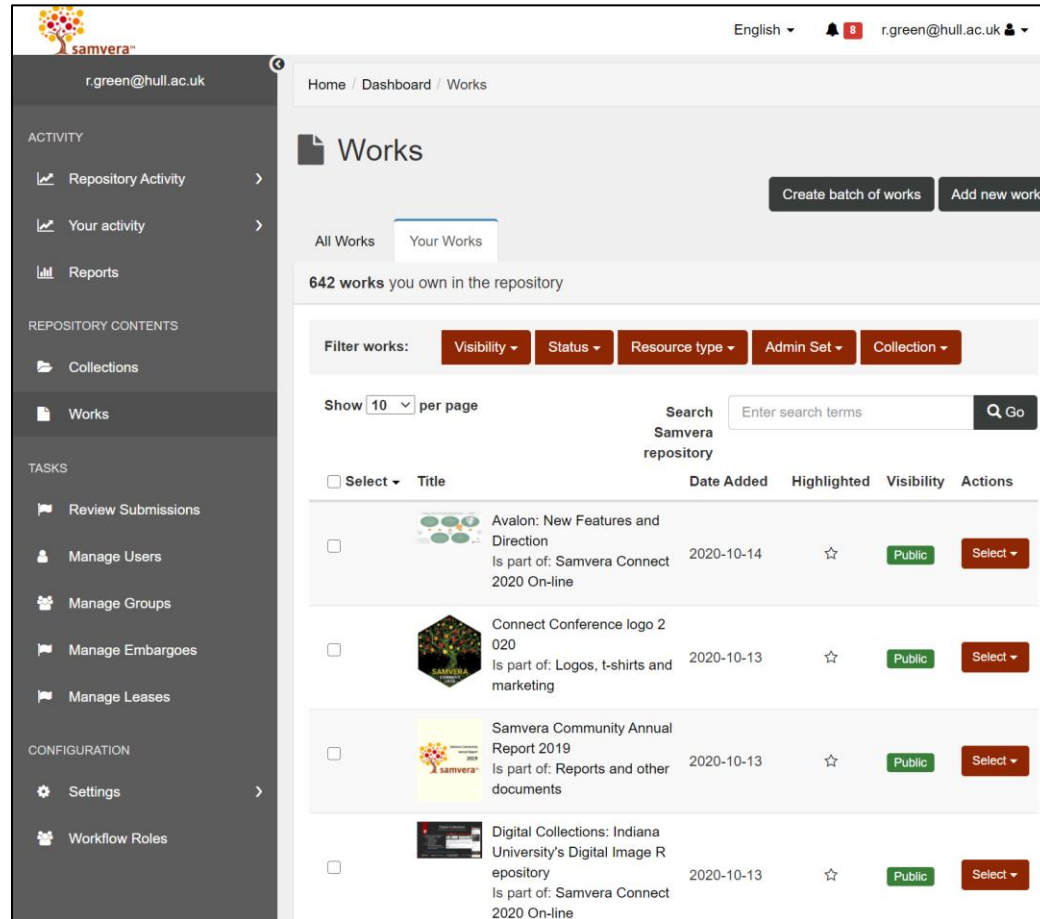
samvera

English ▾ 8 r.green@hull.ac.uk ▾

r.green@hull.ac.uk

ACTIVITY

Repository Activity

Your activity

Reports

REPOSITORY CONTENTS

Collections

Works

TASKS

Review Submissions

Manage Users

Manage Groups

Manage Embargoes

Manage Leases

CONFIGURATION

Settings

Workflow Roles

Home / Dashboard / Works

Works

Create batch of works

Add new work

All Works

Your Works

642 works you own in the repository

Filter works: Visibility ▾ Status ▾ Resource type ▾ Admin Set ▾ Collection ▾

Show 10 per page

Search Samvera repository

Enter search terms

Go

| Select ▾ | Title | Date Added | Highlighted | Visibility | Actions |
|---|---|---|---|---|---|
| | Avalon: New Features and Direction Is part of: Samvera Connect 2020 On-line | 2020-10-14 | ☆ | Public | Select ▾ |
| | Connect Conference logo 2020 Is part of: Logos, t-shirts and marketing | 2020-10-13 | ☆ | Public | Select ▾ |
| | Samvera Community Annual Report 2019 Is part of: Reports and other documents | 2020-10-13 | ☆ | Public | Select ▾ |
| | Digital Collections: Indiana University's Digital Image Repository Is part of: Samvera Connect 2020 On-line | 2020-10-13 | ☆ | Public | Select ▾ |